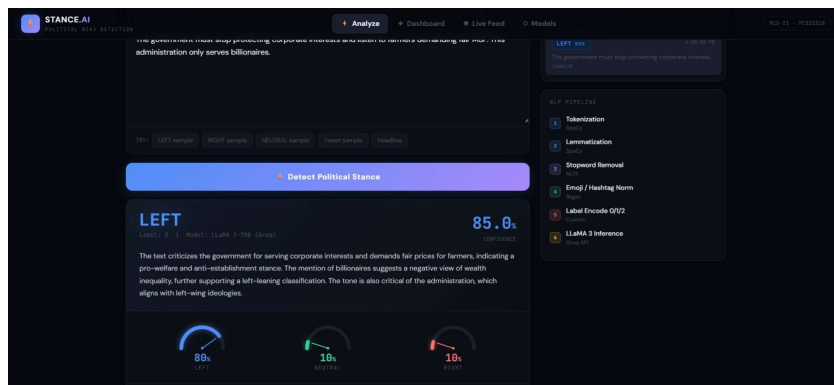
STANCE.AI
POLITICAL BIAS DETECTION

Analyze Dashboard Live Feed Models

RCS-22 · PCS25316

The government must stop protecting corporate interests and listen to farmers demanding fair MSP. This administration only serves billionaires.

TRY: LEFT sample RIGHT sample NEUTRAL sample Tweet sample Headline

Detect Political Stance

LEFT
Label: 0 | Model: LLaMA 3-70B (Groq)

85.0%
CONFIDENCE

The text criticizes the government for serving corporate interests and demands fair prices for farmers, indicating a pro-welfare and anti-establishment stance. The mention of billionaires suggests a negative view of wealth inequality, further supporting a left-leaning classification. The tone is also critical of the administration, which aligns with left-wing ideologies.

80%
LEFT

10%
NEUTRAL

10%
RIGHT

LEFT 85%
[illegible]
The government must stop protecting corporate interest...
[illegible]

NLP PIPELINE

1 Tokenization
SpaCy

2 Lemmatization
SpaCy

3 Stopword Removal
NLTK

4 Emoji / Hashtag Norm
Regex

5 Label Encode 0/1/2
Custom

6 LLaMA 3 Inference
Groq API